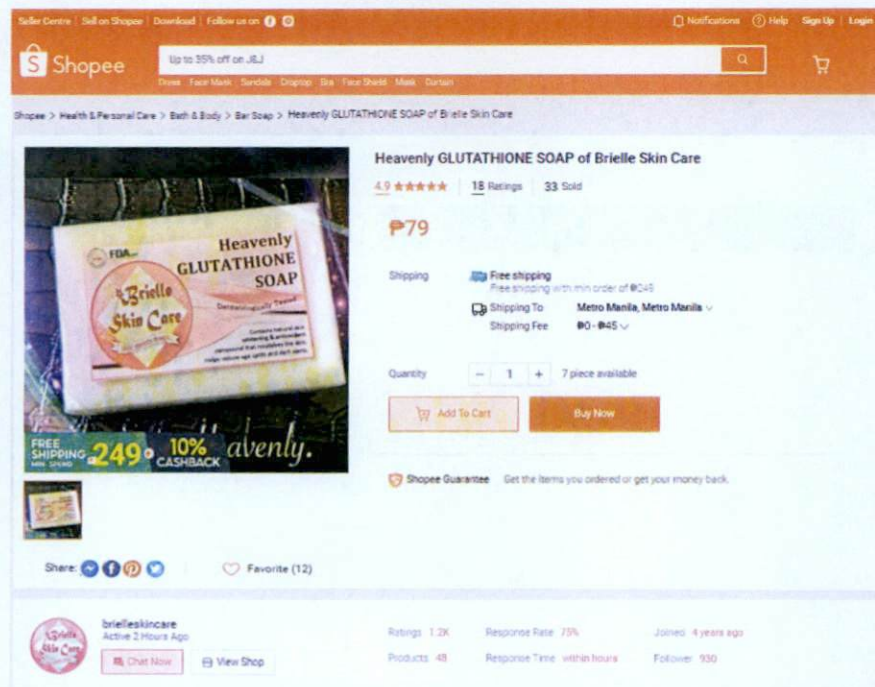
Seller Centre | Sell on Shopee | Download | Follow us on

Notifications Help Sign Up | Login

Shopee

Up to 35% off on JBJ

Dress Face Mask Sandals Droptop Bra Face Shield Mask Curtain

Shopee > Health & Personal Care > Bath & Body > Bar Soap > Heavenly GLUTATHIONE SOAP of Brielle Skin Care

FDA

Heavenly GLUTATHIONE SOAP

Brielle Skin Care

Dermatologically Tested

FREE SHIPPING MIN. SPEND ₱249 10% CASHBACK

avenly.

Heavenly GLUTATHIONE SOAP of Brielle Skin Care

4.9 ★★★★★ | 18 Ratings | 33 Sold

₱79

Shipping

Free shipping
Free shipping with min order of ₱249

Shipping To Metro Manila, Metro Manila
Shipping Fee ₱0 - ₱45

Quantity − 1 + 7 piece available

Add To Cart

Buy Now

Shopee Guarantee Get the items you ordered or get your money back.

Share:

Favorite (12)

brielleskincare
Active 2 Hours Ago

Chat Now

View Shop

Ratings 1.2K
Products 48
Response Rate 75%
Response Time within hours
Joined 4 years ago
Follower 930